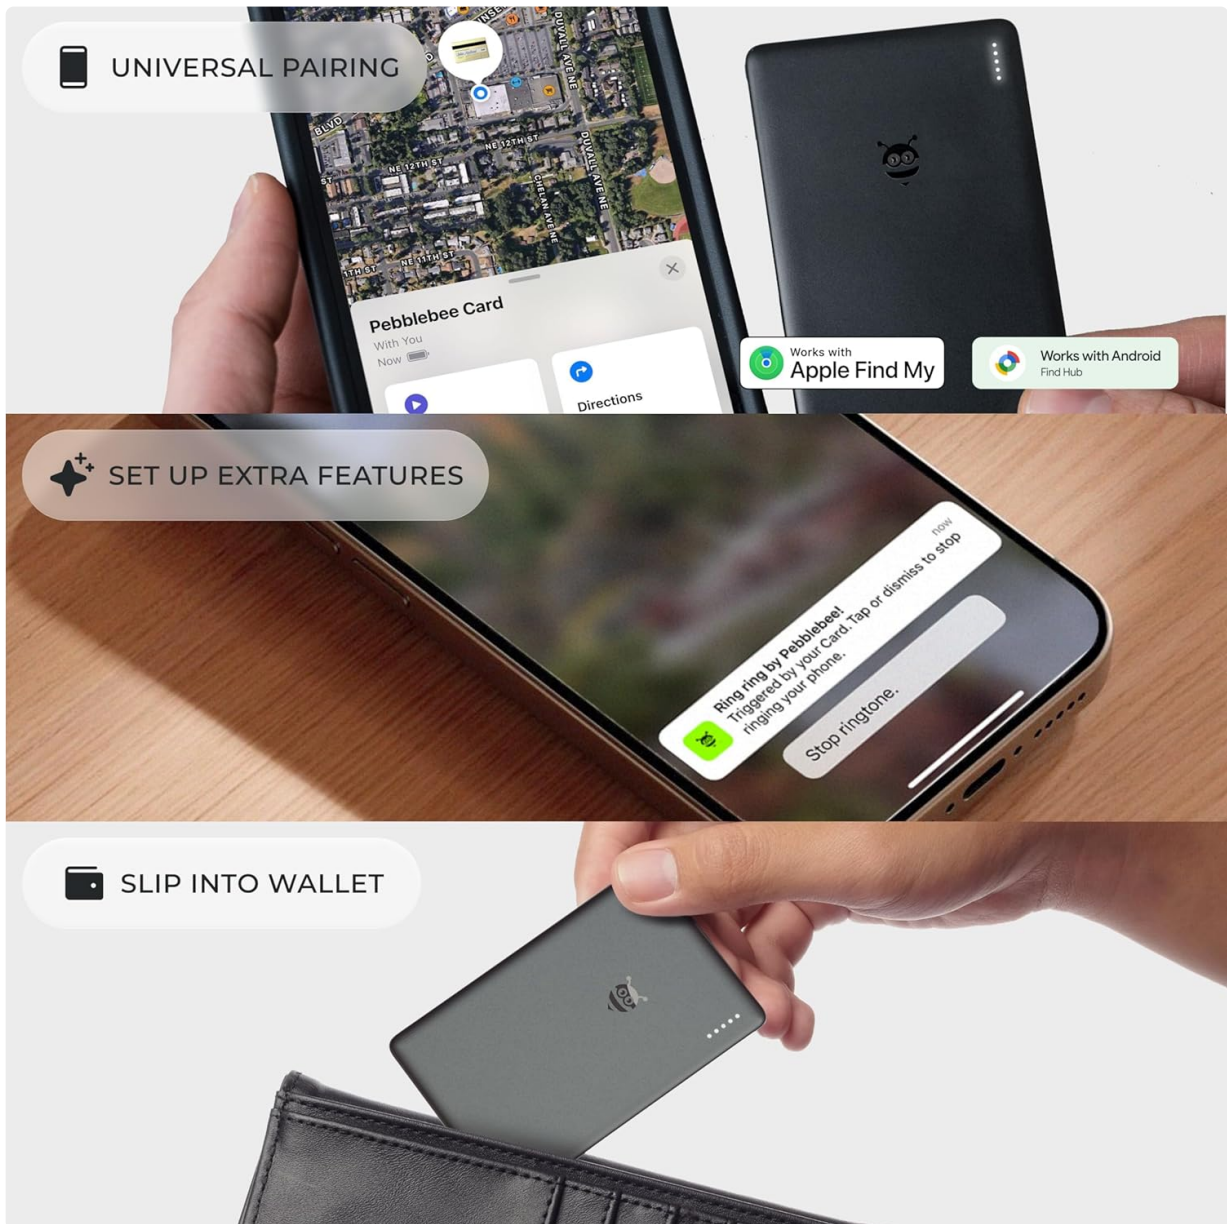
UNIVERSAL PAIRING

BLVD
NE 12TH ST
NE 12TH ST
DUVALL AVE NE
DUVALL AVE NE
CHELAN AVE NE
NE 11TH ST
11TH ST

Pebblebee Card
With You
Now

Directions

Works with
Apple Find My

Works with Android
Find Hub

SET UP EXTRA FEATURES

Ring ring by Pebblebee!
Triggered by your Card. Tap or dismiss to stop ringing your phone.
now

Stop ringtone.

SLIP INTO WALLET